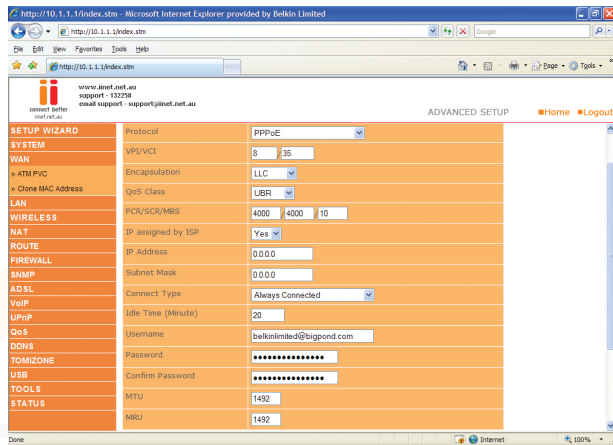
http://10.1.1.1/index.stm - Microsoft Internet Explorer provided by Belkin Limited

http://10.1.1.1/index.stm

Google

File Edit View Favorites Tools Help

http://10.1.1.1/index.stm

Page Tools

connect better
iinet.net.au

www.iinet.net.au
support - 132258
email support - support@iinet.net.au

ADVANCED SETUP ■Home ●Logout

SETUP WIZARD
SYSTEM
WAN
» ATM PVC
» Clone MAC Address
LAN
WIRELESS
NAT
ROUTE
FIREWALL
SNMP
ADSL
VoIP
UPnP
QoS
DDNS
TOMIZONE
USB
TOOLS
STATUS

| | |
|---|---|
| Protocol | PPPoE |
| VPI/VCI | 8 / 35 |
| Encapsulation | LLC |
| QoS Class | UBR |
| PCR/SCR/MBS | 4000 / 4000 / 10 |
| IP assigned by ISP | Yes |
| IP Address | 0.0.0.0 |
| Subnet Mask | 0.0.0.0 |
| Connect Type | Always Connected |
| Idle Time (Minute) | 20 |
| Username | belkinlimited@bigpond.com |
| Password | ●●●●●●●●●●●●●●● |
| Confirm Password | ●●●●●●●●●●●●●●● |
| MTU | 1492 |
| MRU | 1492 |

Done

Internet

100%